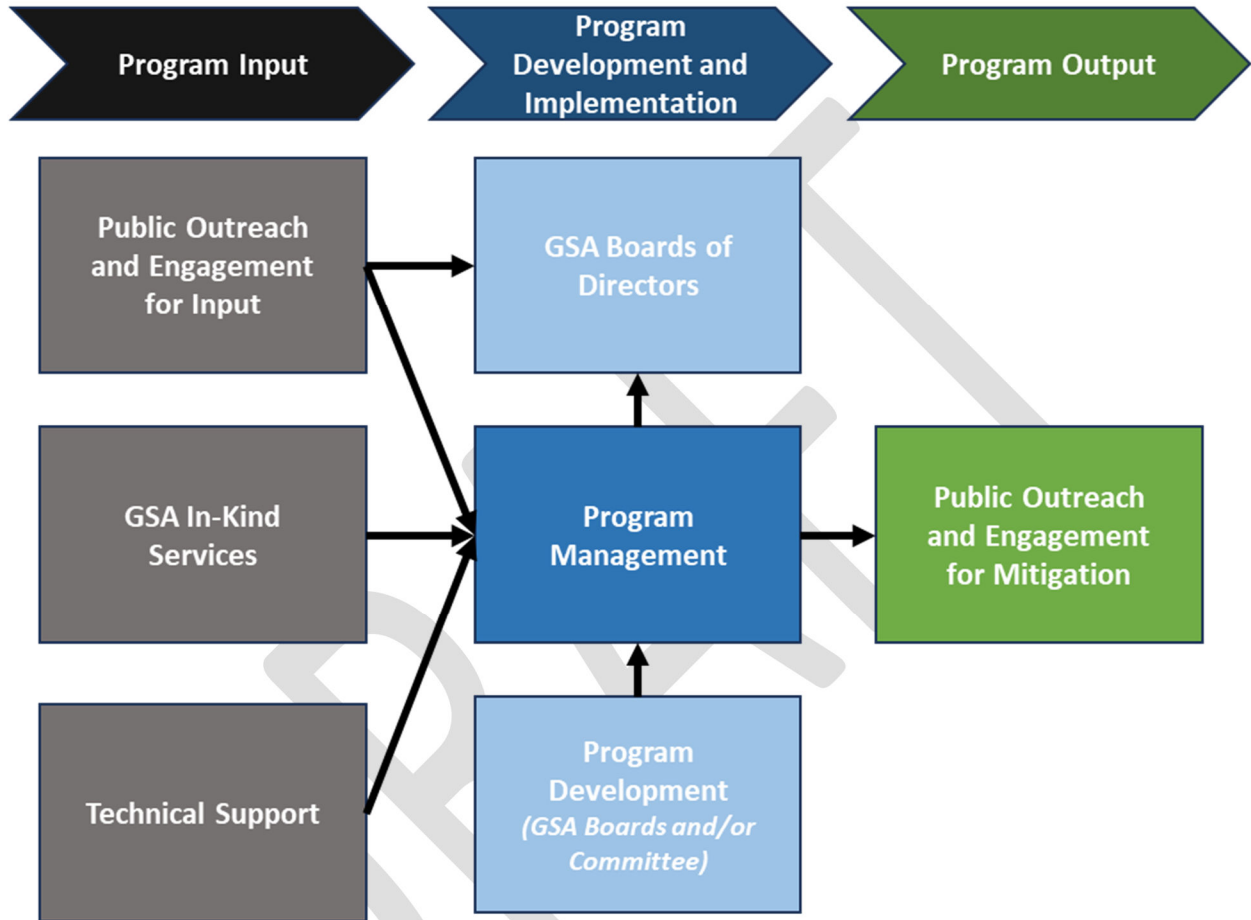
Program Input

Program Development and Implementation

Program Output

Public Outreach and Engagement for Input

GSA Boards of Directors

GSA In-Kind Services

Program Management

Public Outreach and Engagement for Mitigation

Technical Support

Program Development
*(GSA Boards and/or Committee)*